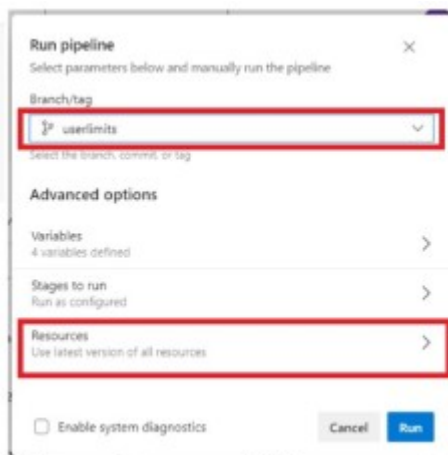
Run pipeline
Select parameters below and manually run the pipeline

Branch/tag
userlimits
Select the branch, commit, or tag

Advanced options

Variables
4 variables defined

Stages to run
Run as configured

Resources
Use latest version of all resources

Enable system diagnostics

Cancel
Run